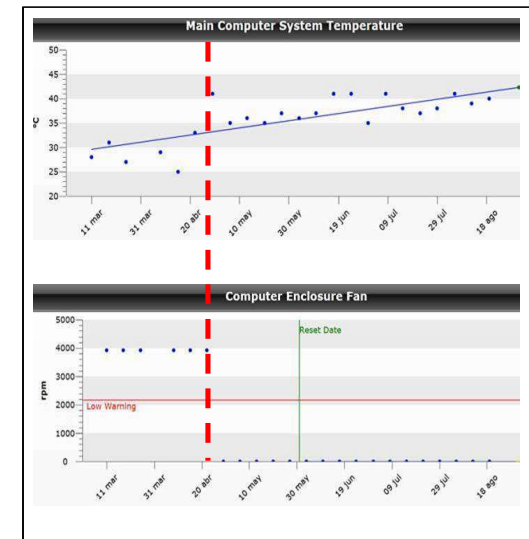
Main Computer System Temperature

°C

50
45
40
35
30
25
20

11 mar
31 mar
20 abr
10 may
30 may
19 jun
09 jul
29 jul
18 ago

Computer Enclosure Fan

rpm

5000
4000
3000
2000
1000
0

Reset Date

Low Warning

11 mar
31 mar
20 abr
10 may
30 may
19 jun
09 jul
29 jul
18 ago